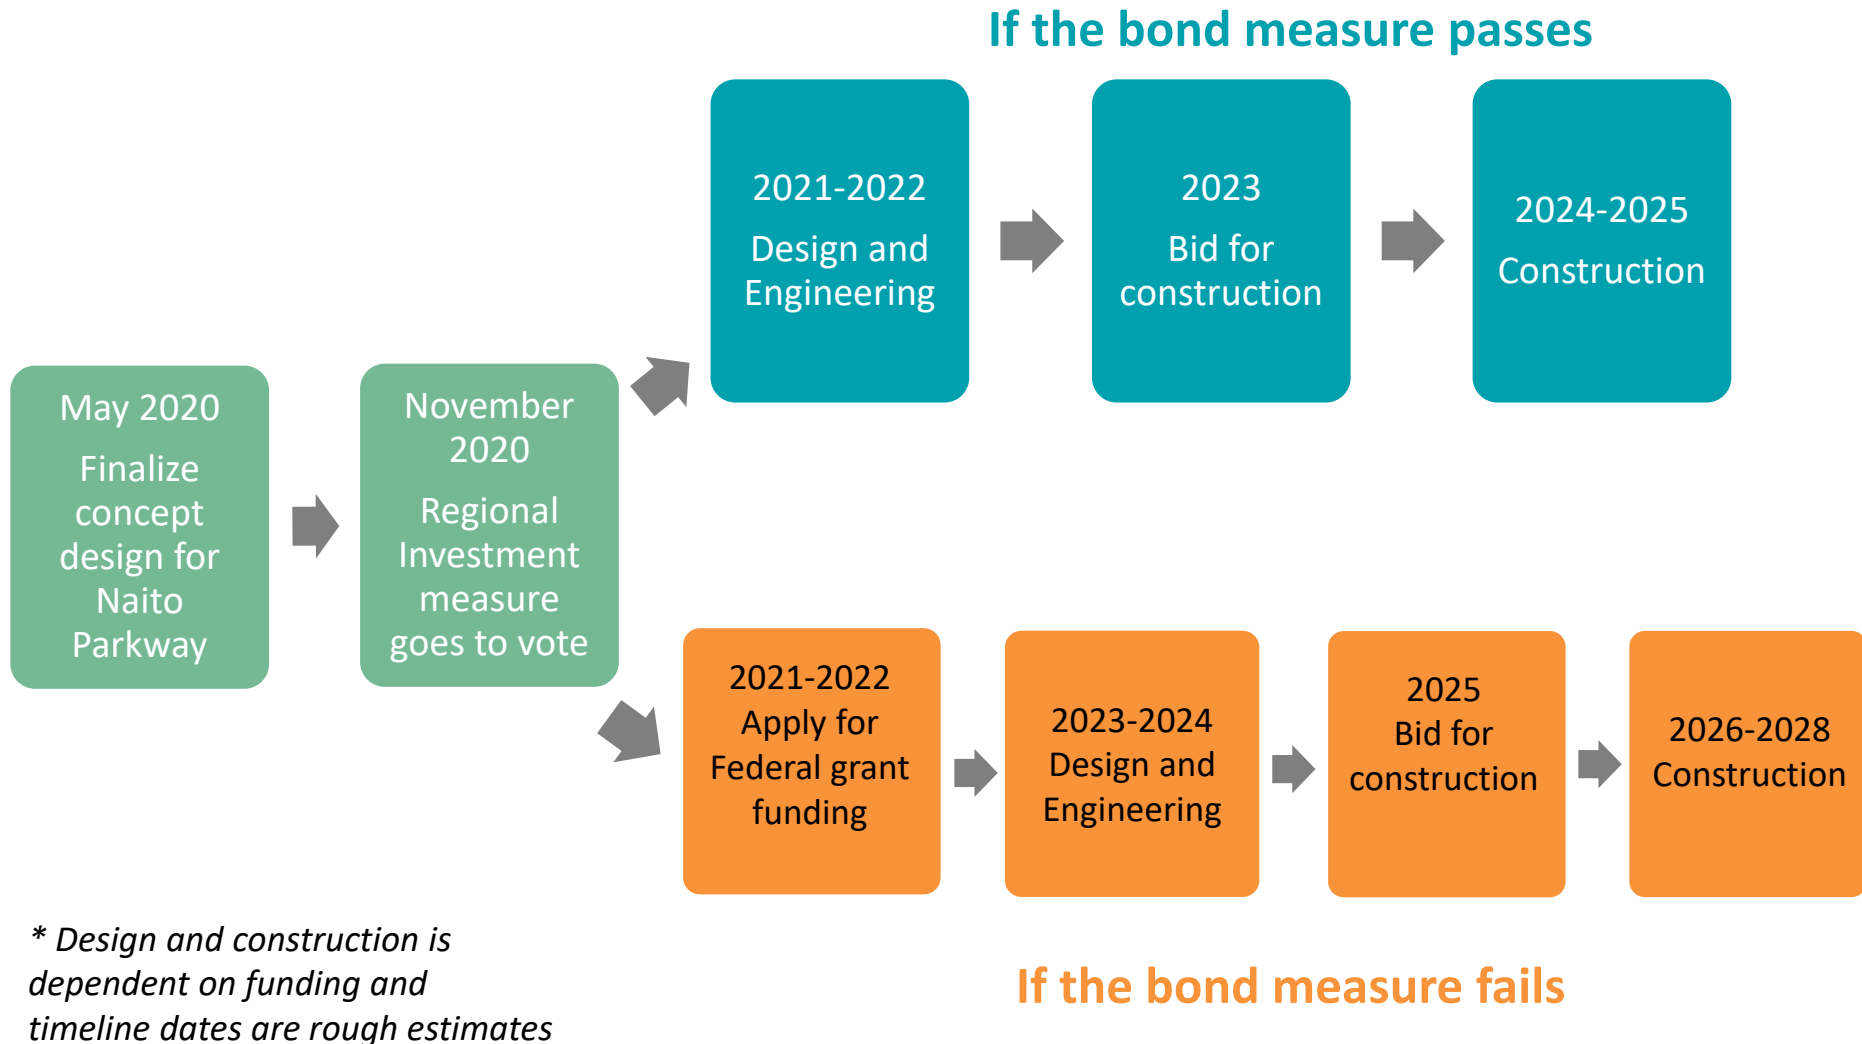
If the bond measure passes

May 2020
Finalize concept design for Naito Parkway

November 2020
Regional Investment measure goes to vote

2021-2022
Design and Engineering

2023
Bid for construction

2024-2025
Construction

2021-2022
Apply for Federal grant funding

2023-2024
Design and Engineering

2025
Bid for construction

2026-2028
Construction

* Design and construction is dependent on funding and timeline dates are rough estimates

If the bond measure fails